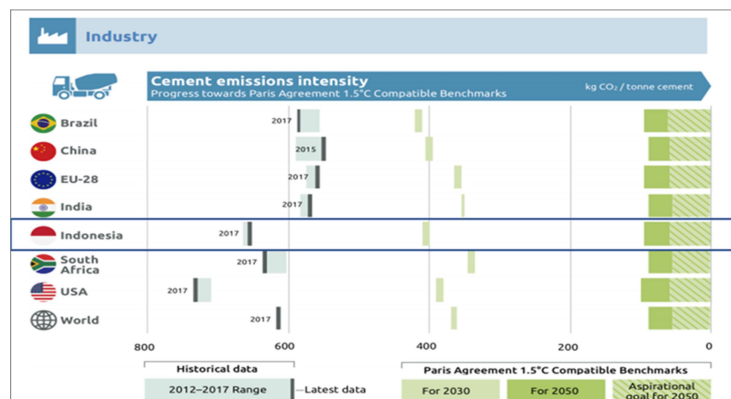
Industry

Cement emissions intensity
Progress towards Paris Agreement 1.5°C Compatible Benchmarks
kg $CO_2$ / tonne cement

Brazil 2017
China 2015
EU-28 2017
India 2017
Indonesia 2017
South Africa 2017
USA 2017
World 2017

800 600 400 200 0

Historical data
2012–2017 Range
Latest data

Paris Agreement 1.5°C Compatible Benchmarks
For 2030
For 2050
Aspirational goal for 2050